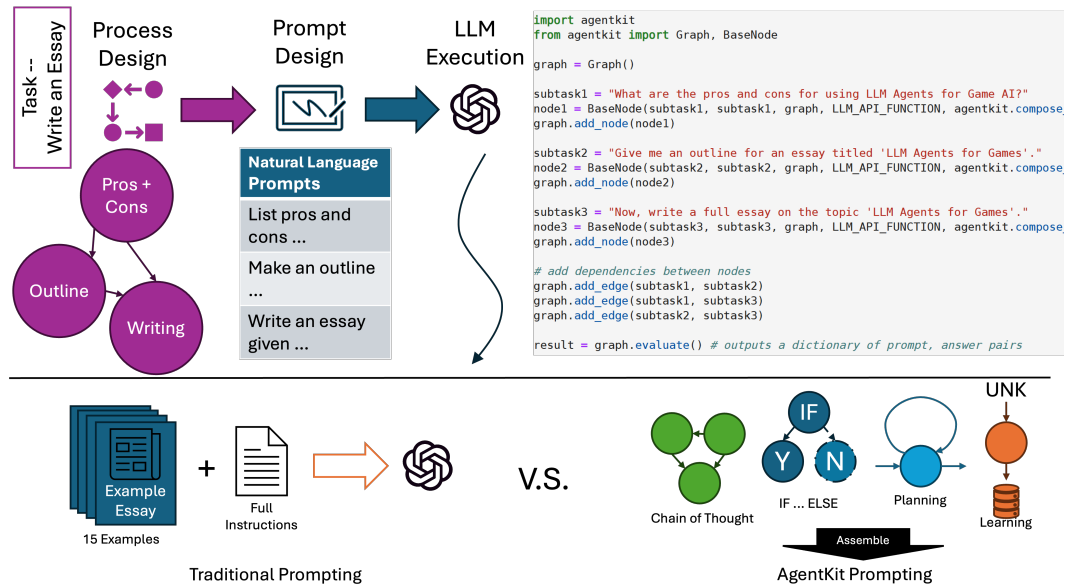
Task -- Write an Essay

Process Design

Prompt Design

LLM Execution

Pros + Cons

Outline

Writing

| Natural Language Prompts |
|---|
| List pros and cons ... |
| Make an outline ... |
| Write an essay given ... |

import agentkit
from agentkit import Graph, BaseNode

graph = Graph()

subtask1 = "What are the pros and cons for using LLM Agents for Game AI?"
node1 = BaseNode(subtask1, subtask1, graph, LLM_API_FUNCTION, agentkit.compose_
graph.add_node(node1)

subtask2 = "Give me an outline for an essay titled 'LLM Agents for Games'."
node2 = BaseNode(subtask2, subtask2, graph, LLM_API_FUNCTION, agentkit.compose_
graph.add_node(node2)

subtask3 = "Now, write a full essay on the topic 'LLM Agents for Games'."
node3 = BaseNode(subtask3, subtask3, graph, LLM_API_FUNCTION, agentkit.compose_
graph.add_node(node3)

# add dependencies between nodes
graph.add_edge(subtask1, subtask2)
graph.add_edge(subtask1, subtask3)
graph.add_edge(subtask2, subtask3)

result = graph.evaluate() # outputs a dictionary of prompt, answer pairs

Example Essay

15 Examples

+

Full Instructions

V.S.

Chain of Thought

IF

Y

N

IF ... ELSE

Planning

UNK

Learning

Assemble

Traditional Prompting

AgentKit Prompting